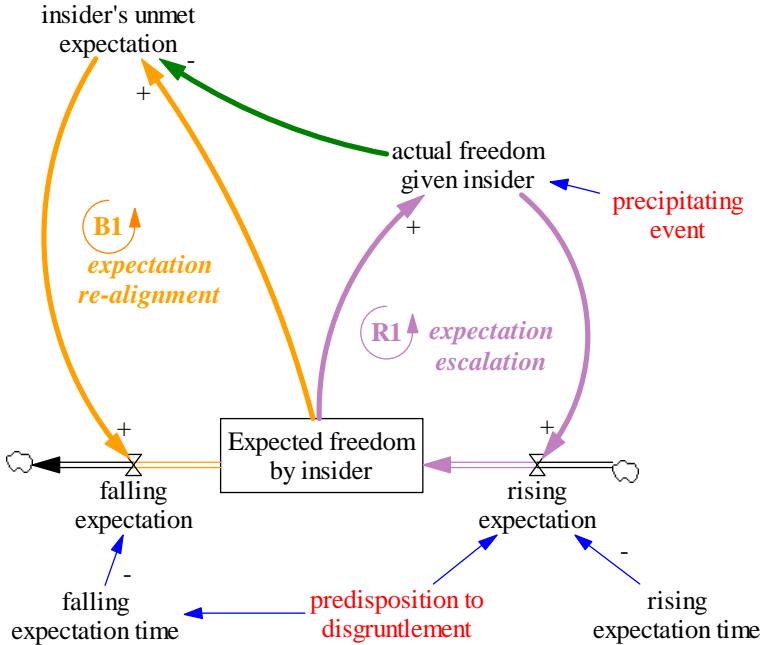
insider's unmet expectation

+

-

actual freedom given insider

precipitating event

B1

expectation re-alignment

+

R1

expectation escalation

+

+

Expected freedom by insider

falling expectation

rising expectation

-

-

falling expectation time

predisposition to disgruntlement

rising expectation time